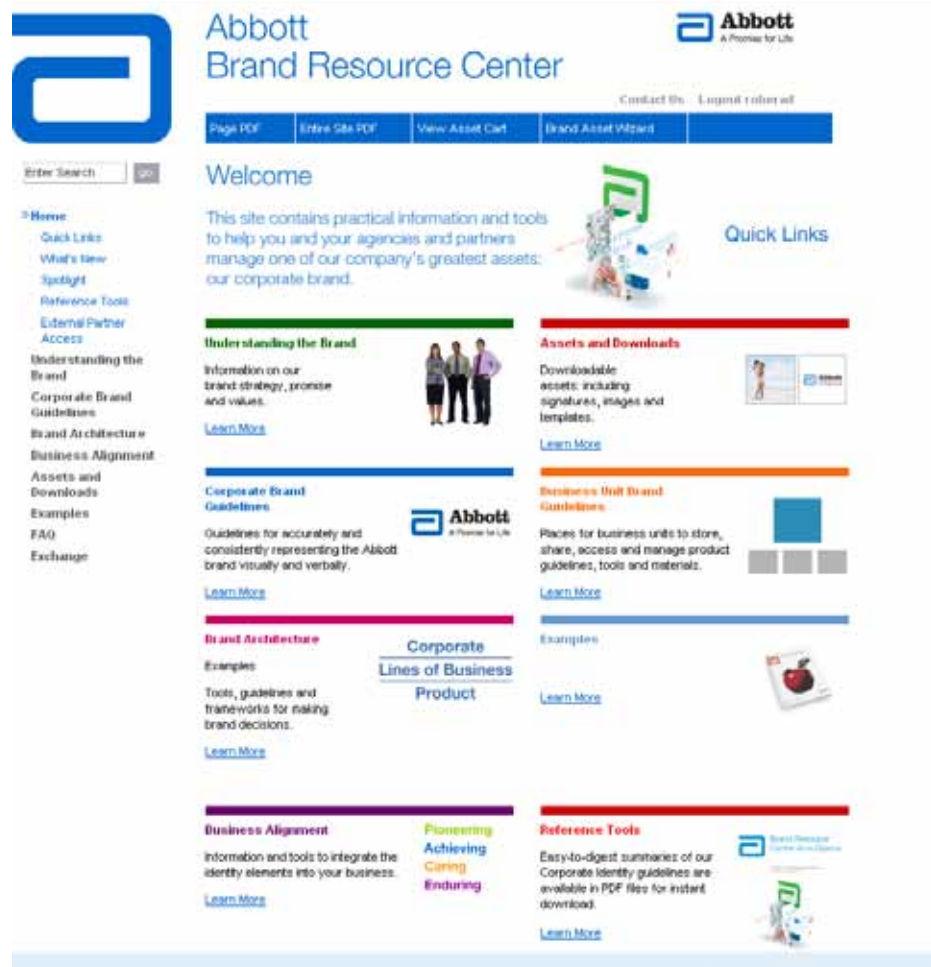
Abbott
Brand Resource Center

Abbott
A Promise for Life

Contact Us   Logout roberal

Page PDF | Entire Site PDF | View Asset Cart | Brand Asset Wizard

Enter Search   go

Home
Quick Links
What's New
Spotlight
Reference Tools
External Partner Access
Understanding the Brand
Corporate Brand Guidelines
Brand Architecture
Business Alignment
Assets and Downloads
Examples
FAQ
Exchange

Welcome

This site contains practical information and tools to help you and your agencies and partners manage one of our company's greatest assets: our corporate brand.

Quick Links

Understanding the Brand

Information on our brand strategy, promise and values.

Learn More

Assets and Downloads

Downloadable assets: including signatures, images and templates.

Learn More

Corporate Brand Guidelines

Abbott
A Promise for Life

Guidelines for accurately and consistently representing the Abbott brand visually and verbally.

Learn More

Business Unit Brand Guidelines

Places for business units to store, share, access and manage product guidelines, tools and materials.

Learn More

Brand Architecture

Examples

Tools, guidelines and frameworks for making brand decisions.

Corporate
Lines of Business
Product

Learn More

Examples

Learn More

Business Alignment

Information and tools to integrate the identity elements into your business.

Pioneering
Achieving
Caring
Enduring

Learn More

Reference Tools

Easy-to-digest summaries of our Corporate Identity guidelines are available in PDF files for instant download.

Brand Resource Center at a Glance

Learn More